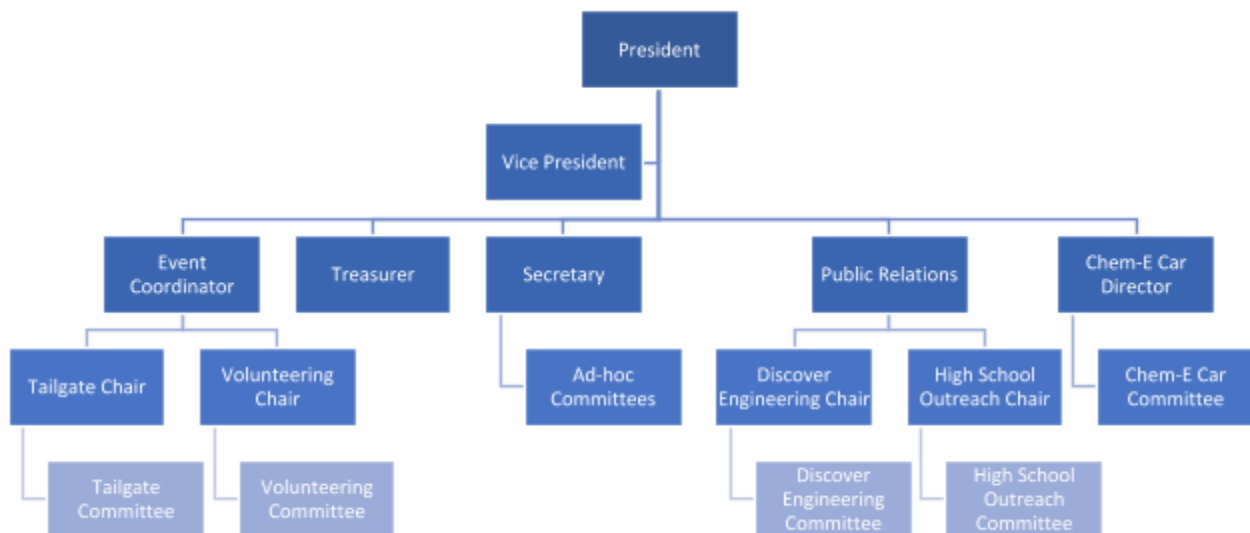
President

Vice President

Event Coordinator

Treasurer

Secretary

Public Relations

Chem-E Car Director

Tailgate Chair

Volunteering Chair

Ad-hoc Committees

Discover Engineering Chair

High School Outreach Chair

Chem-E Car Committee

Tailgate Committee

Volunteering Committee

Discover Engineering Committee

High School Outreach Committee